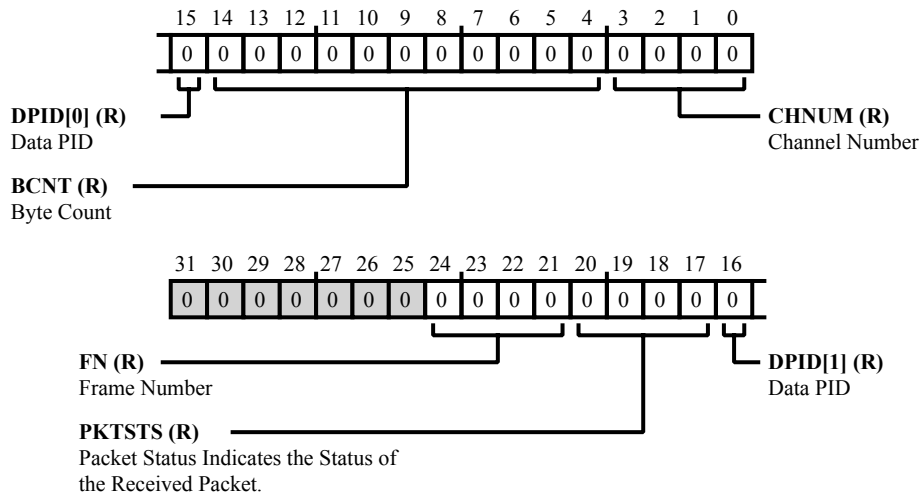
15 14 13 12 11 10 9 8 7 6 5 4 3 2 1 0

0 0 0 0 0 0 0 0 0 0 0 0 0 0 0 0

**DPID[0] (R)**
Data PID

**CHNUM (R)**
Channel Number

**BCNT (R)**
Byte Count

31 30 29 28 27 26 25 24 23 22 21 20 19 18 17 16

0 0 0 0 0 0 0 0 0 0 0 0 0 0 0 0

**FN (R)**
Frame Number

**DPID[1] (R)**
Data PID

**PKTSTS (R)**
Packet Status Indicates the Status of the Received Packet.